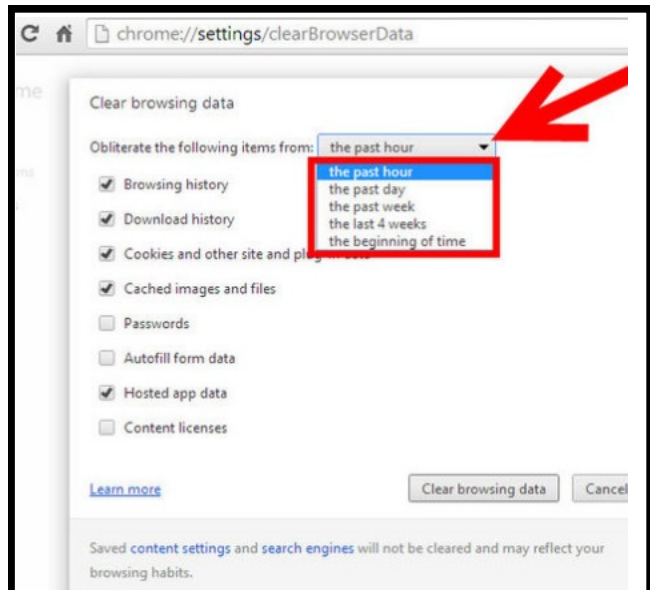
chrome://settings/clearBrowserData

me

Clear browsing data

Obliterate the following items from: the past hour

the past hour
the past day
the past week
the last 4 weeks
the beginning of time

Browsing history

Download history

Cookies and other site and plug-in data

Cached images and files

Passwords

Autofill form data

Hosted app data

Content licenses

Learn more

Clear browsing data

Cancel

Saved content settings and search engines will not be cleared and may reflect your browsing habits.